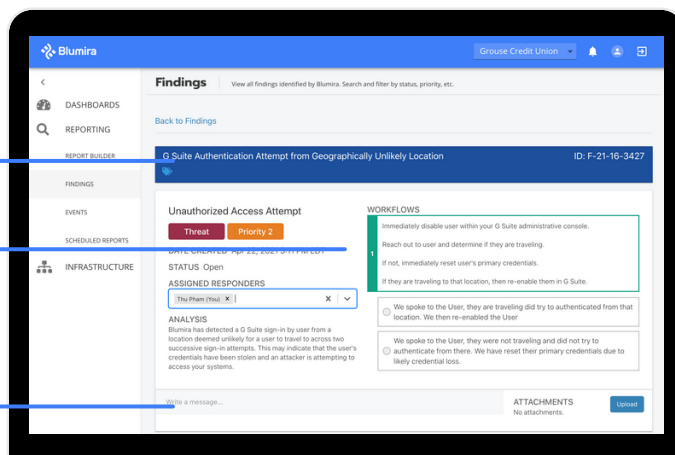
Blumira

Grouse Credit Union

<

DASHBOARDS

REPORTING

REPORT BUILDER

FINDINGS

EVENTS

SCHEDULED REPORTS

INFRASTRUCTURE

Findings

View all findings identified by Blumira. Search and filter by status, priority, etc.

Back to Findings

G Suite Authentication Attempt from Geographically Unlikely Location

ID: F-21-16-3427

Unauthorized Access Attempt

Threat

Priority 2

DATE CREATED Apr 22, 2021 5:11 PM EDT

STATUS Open

ASSIGNED RESPONDERS

Thu Pham (You) ×

ANALYSIS

Blumira has detected a G Suite sign-in by user from a location deemed unlikely for a user to travel to across two successive sign-in attempts. This may indicate that the user's credentials have been stolen and an attacker is attempting to access your systems.

WORKFLOWS

1

Immediately disable user within your G Suite administrative console.

Reach out to user and determine if they are traveling.

If not, immediately reset user's primary credentials.

If they are traveling to that location, then re-enable them in G Suite.

We spoke to the User, they are traveling did try to authenticated from that location. We then re-enabled the User

We spoke to the User, they were not traveling and did not try to authenticate from there. We have reset their primary credentials due to likely credential loss.

Write a message...

ATTACHMENTS

No attachments.

Upload